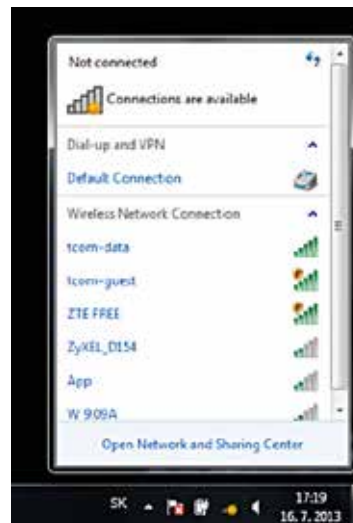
Not connected

Connections are available

Dial-up and VPN

Default Connection

Wireless Network Connection

tcom-data

tcom-guest

ZTE FREE

ZyXEL_D154

App

W 909A

Open Network and Sharing Center

SK

17:19
16. 7. 2013